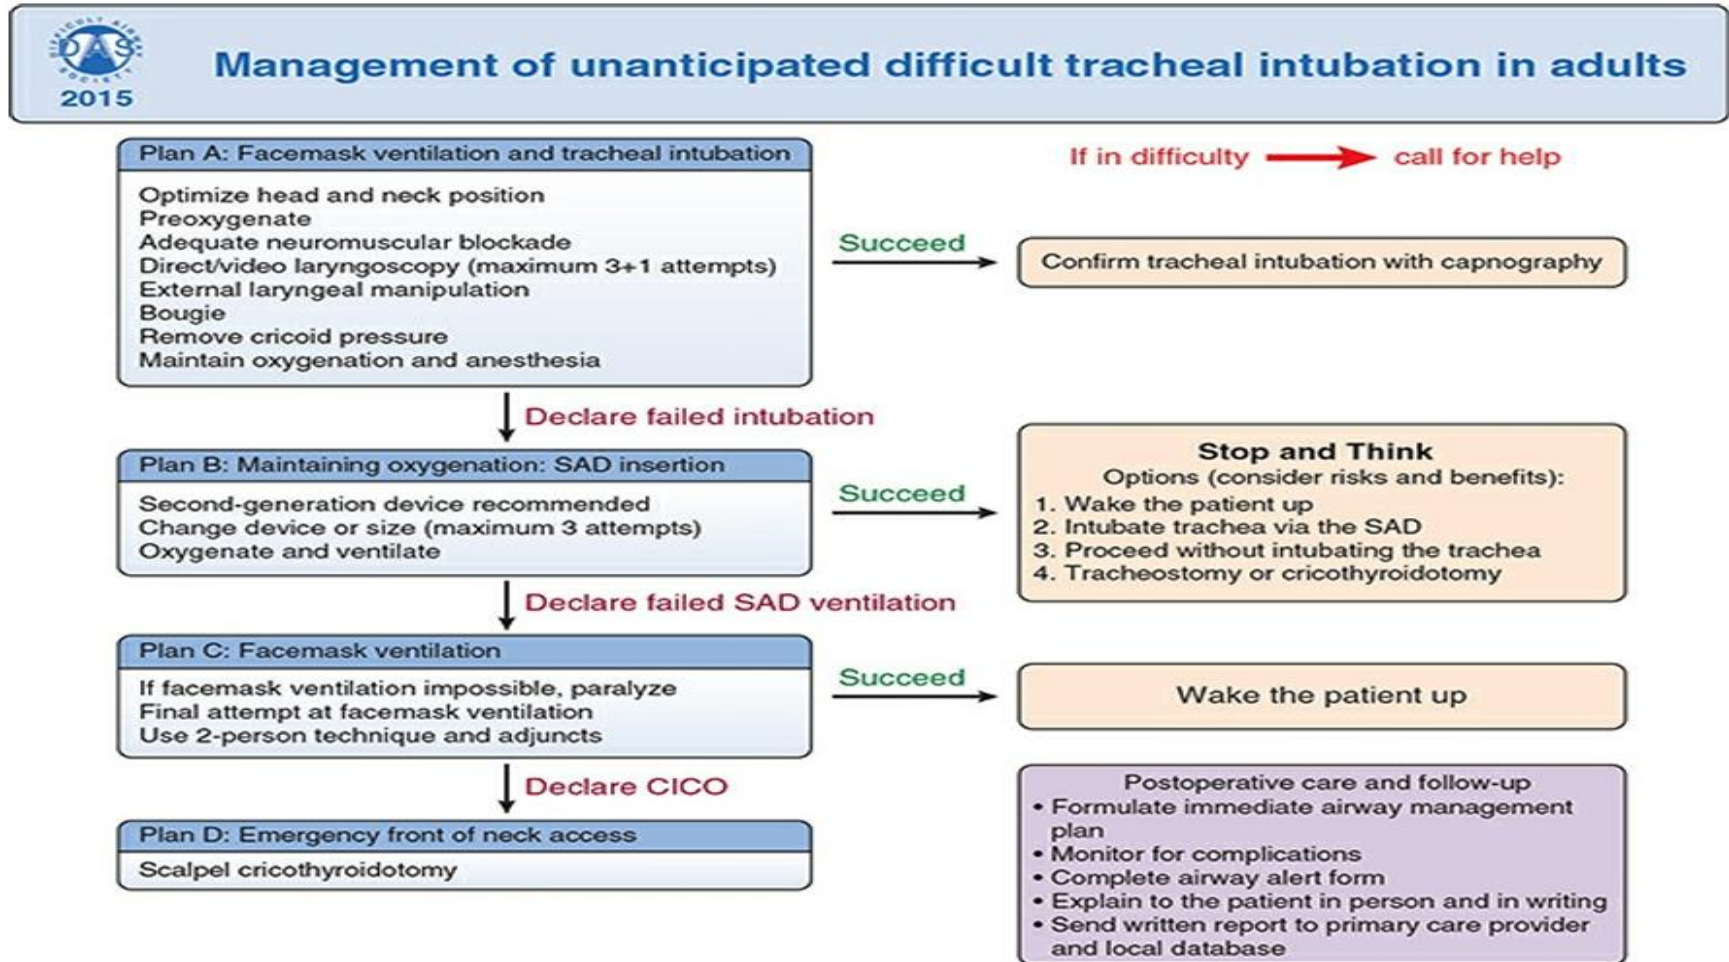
DAS
DIFFICULT AIRWAY SOCIETY
2015

Management of unanticipated difficult tracheal intubation in adults

If in difficulty → call for help

Plan A: Facemask ventilation and tracheal intubation
Optimize head and neck position
Preoxygenate
Adequate neuromuscular blockade
Direct/video laryngoscopy (maximum 3+1 attempts)
External laryngeal manipulation
Bougie
Remove cricoid pressure
Maintain oxygenation and anesthesia

Succeed → Confirm tracheal intubation with capnography

Declare failed intubation

Plan B: Maintaining oxygenation: SAD insertion
Second-generation device recommended
Change device or size (maximum 3 attempts)
Oxygenate and ventilate

Succeed → Stop and Think
Options (consider risks and benefits):
1. Wake the patient up
2. Intubate trachea via the SAD
3. Proceed without intubating the trachea
4. Tracheostomy or cricothyroidotomy

Declare failed SAD ventilation

Plan C: Facemask ventilation
If facemask ventilation impossible, paralyze
Final attempt at facemask ventilation
Use 2-person technique and adjuncts

Succeed → Wake the patient up

Declare CICO

Plan D: Emergency front of neck access
Scalpel cricothyroidotomy

Postoperative care and follow-up
• Formulate immediate airway management plan
• Monitor for complications
• Complete airway alert form
• Explain to the patient in person and in writing
• Send written report to primary care provider and local database